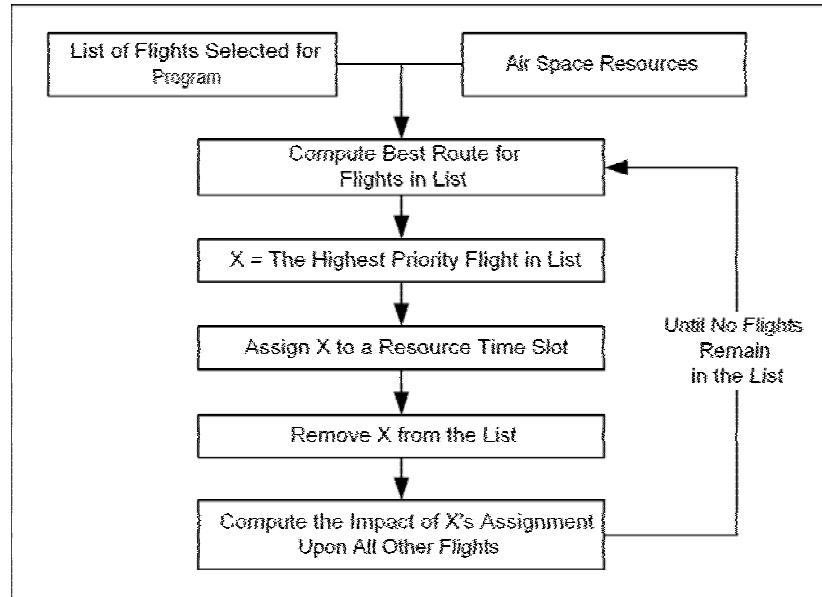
List of Flights Selected for Program

Air Space Resources

Compute Best Route for Flights in List

X = The Highest Priority Flight in List

Assign X to a Resource Time Slot

Remove X from the List

Compute the Impact of X's Assignment Upon All Other Flights

Until No Flights Remain in the List